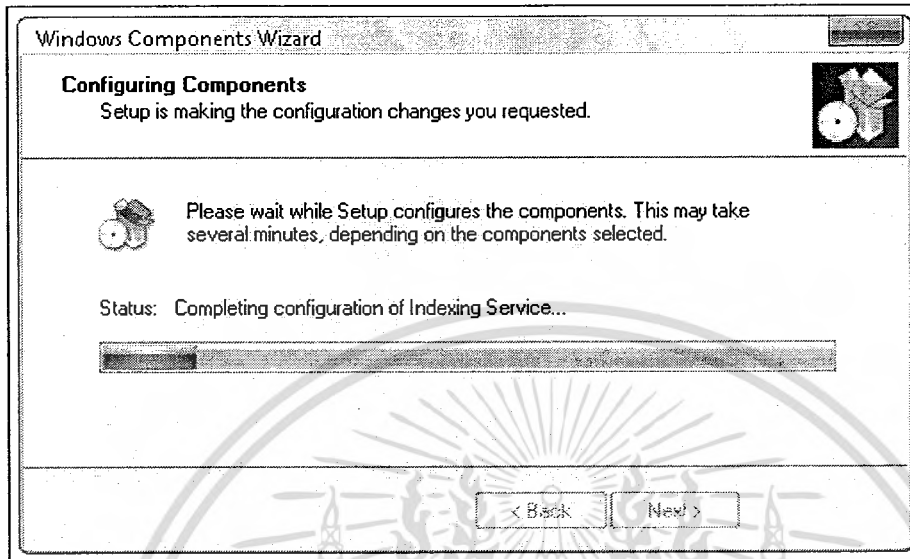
Windows Components Wizard

Configuring Components
Setup is making the configuration changes you requested.

Please wait while Setup configures the components. This may take several minutes, depending on the components selected.

Status: Completing configuration of Indexing Service...

< Back
Next >